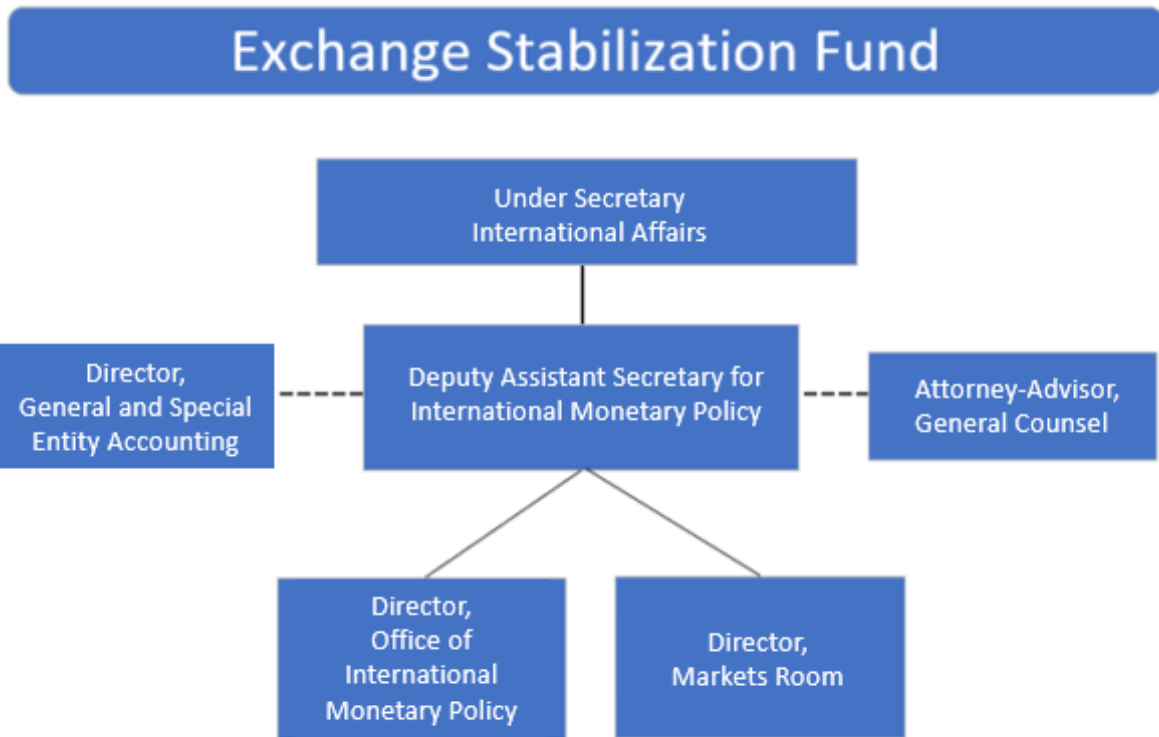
Exchange Stabilization Fund

Under Secretary
International Affairs

Director,
General and Special
Entity Accounting

Deputy Assistant Secretary for
International Monetary Policy

Attorney-Advisor,
General Counsel

Director,
Office of
International
Monetary Policy

Director,
Markets Room